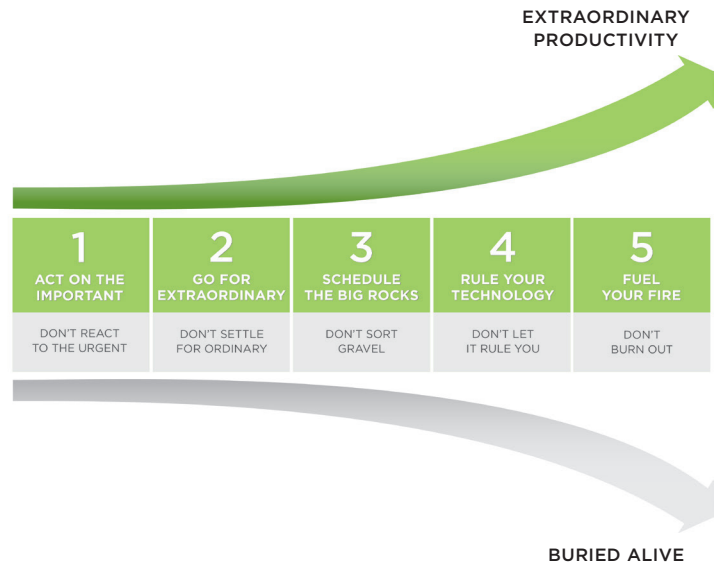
EXTRAORDINARY PRODUCTIVITY

| 1 ACT ON THE IMPORTANT | 2 GO FOR EXTRAORDINARY | 3 SCHEDULE THE BIG ROCKS | 4 RULE YOUR TECHNOLOGY | 5 FUEL YOUR FIRE |
|---|---|---|---|---|
| DON'T REACT TO THE URGENT | DON'T SETTLE FOR ORDINARY | DON'T SORT GRAVEL | DON'T LET IT RULE YOU | DON'T BURN OUT |

BURIED ALIVE